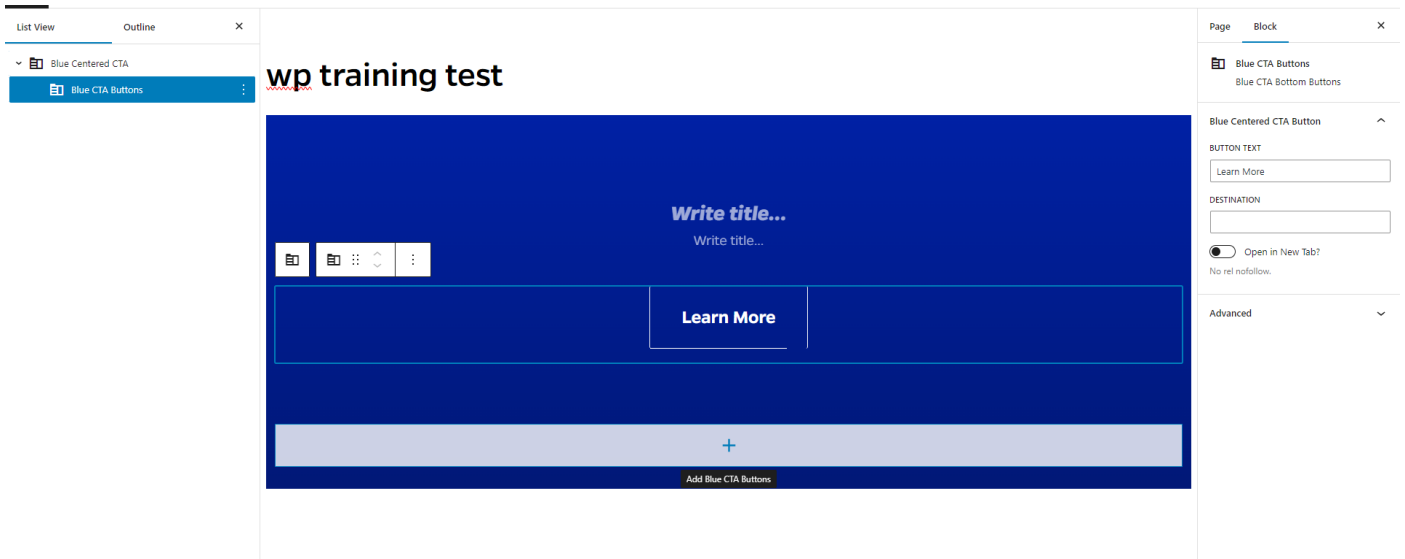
List View
Outline
×
Blue Centered CTA
Blue CTA Buttons

wp training test

Write title...
Write title...

Learn More

+
Add Blue CTA Buttons

Page
Block
×
Blue CTA Buttons
Blue CTA Bottom Buttons

Blue Centered CTA Button
BUTTON TEXT
Learn More
DESTINATION
Open in New Tab?
No rel nofollow.

Advanced